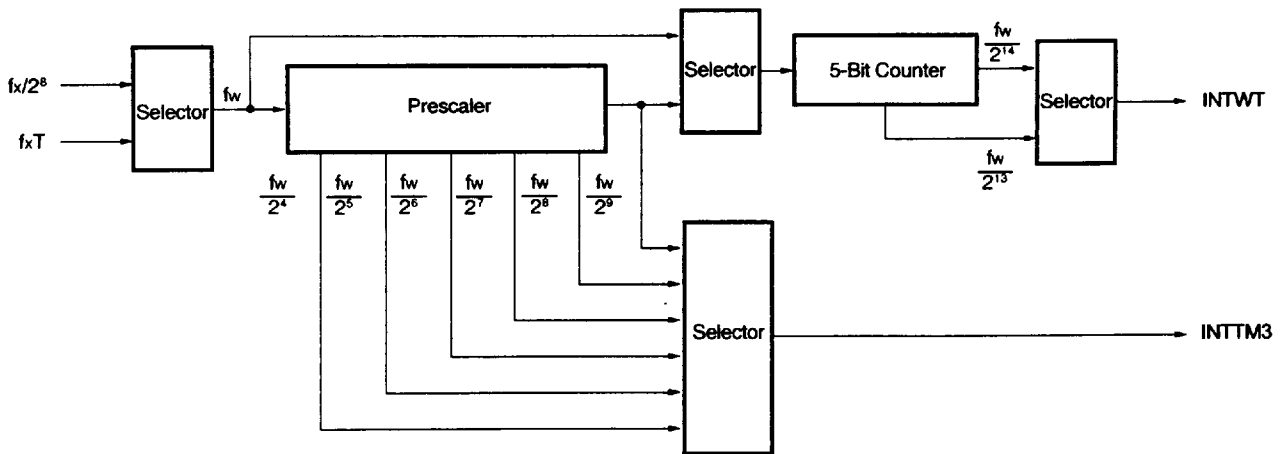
fx/2$^8$

fxT

Selector

fw

Prescaler

Selector

5-Bit Counter

$\frac{fw}{2^{14}}$

Selector

INTWT

$\frac{fw}{2^{13}}$

$\frac{fw}{2^4}$ $\frac{fw}{2^5}$ $\frac{fw}{2^6}$ $\frac{fw}{2^7}$ $\frac{fw}{2^8}$ $\frac{fw}{2^9}$

Selector

INTTM3